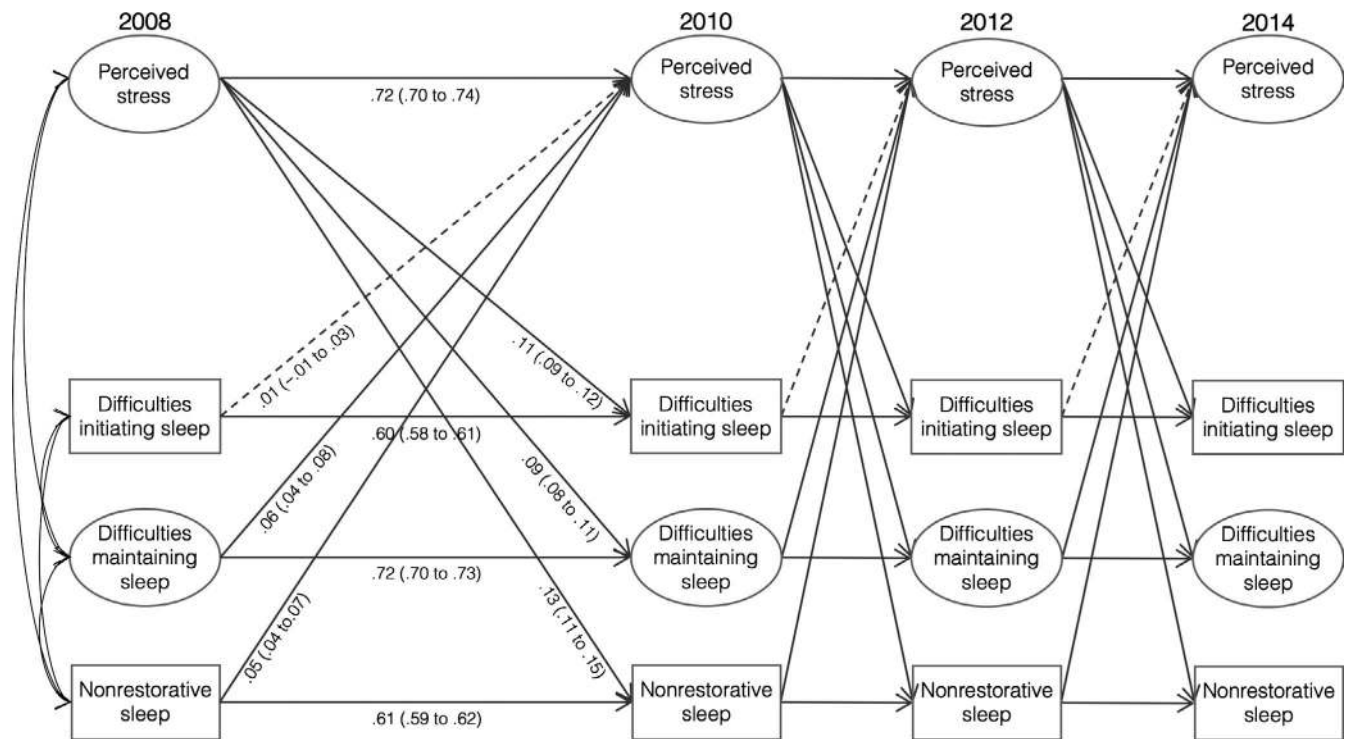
2008

2010

2012

2014

Perceived stress

Perceived stress

Perceived stress

Perceived stress

.72 (.70 to .74)

.01 (−.01 to .03)

.11 (.09 to .12)

Difficulties initiating sleep

.60 (.58 to .61)

Difficulties initiating sleep

Difficulties initiating sleep

Difficulties initiating sleep

.06 (.04 to .08)

.09 (.08 to .11)

Difficulties maintaining sleep

.72 (.70 to .73)

Difficulties maintaining sleep

Difficulties maintaining sleep

Difficulties maintaining sleep

.05 (.04 to.07)

.13 (.11 to .15)

Nonrestorative sleep

.61 (.59 to .62)

Nonrestorative sleep

Nonrestorative sleep

Nonrestorative sleep